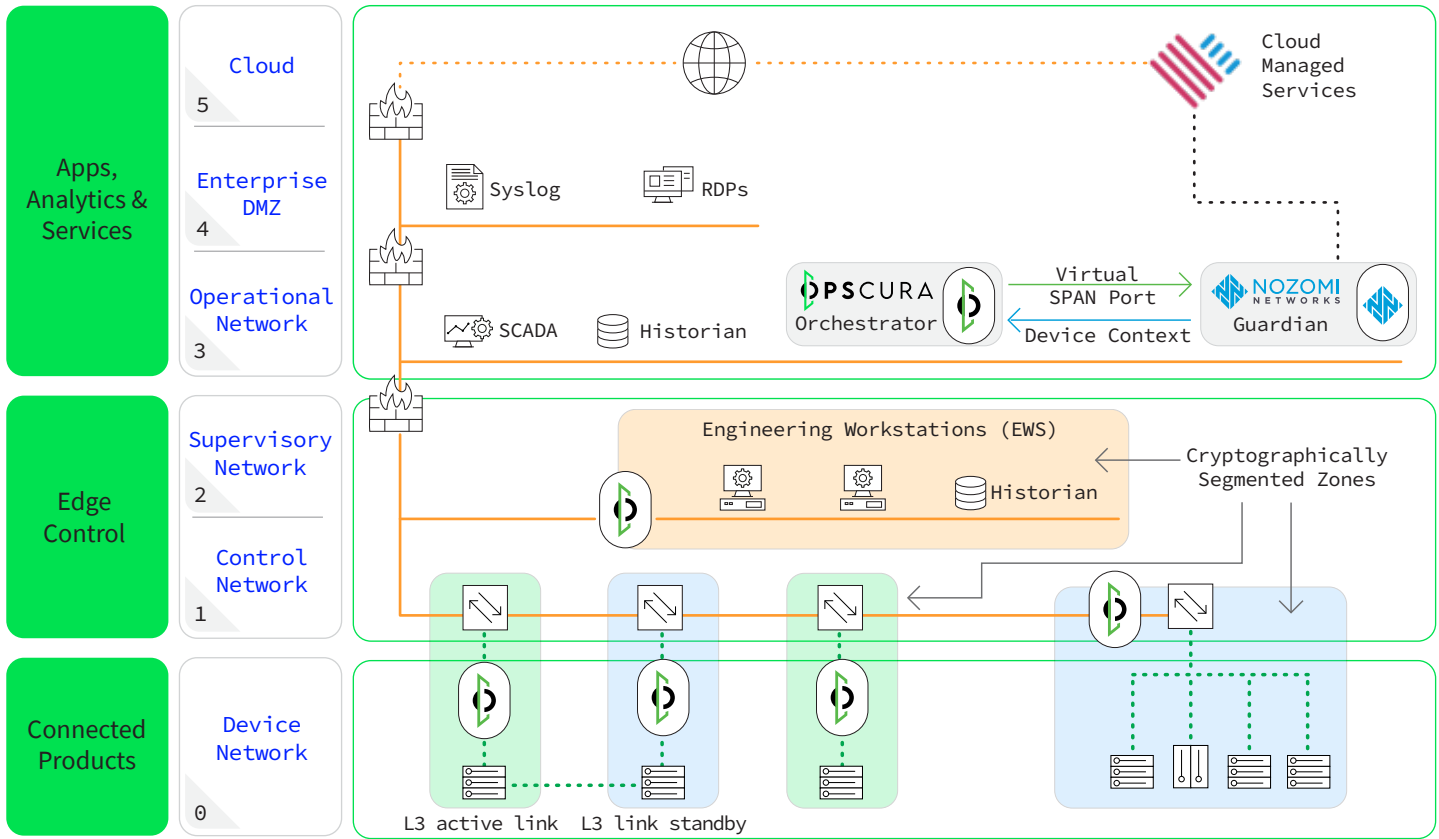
Apps, Analytics & Services

Cloud
5

Enterprise DMZ
4

Operational Network
3

Edge Control

Supervisory Network
2

Control Network
1

Connected Products

Device Network
0

Cloud Managed Services

Syslog

RDPs

OPSCURA
Orchestrator

Virtual SPAN Port

Device Context

NOZOMI NETWORKS
Guardian

SCADA

Historian

Engineering Workstations (EWS)

Historian

Cryptographically Segmented Zones

L3 active link

L3 link standby